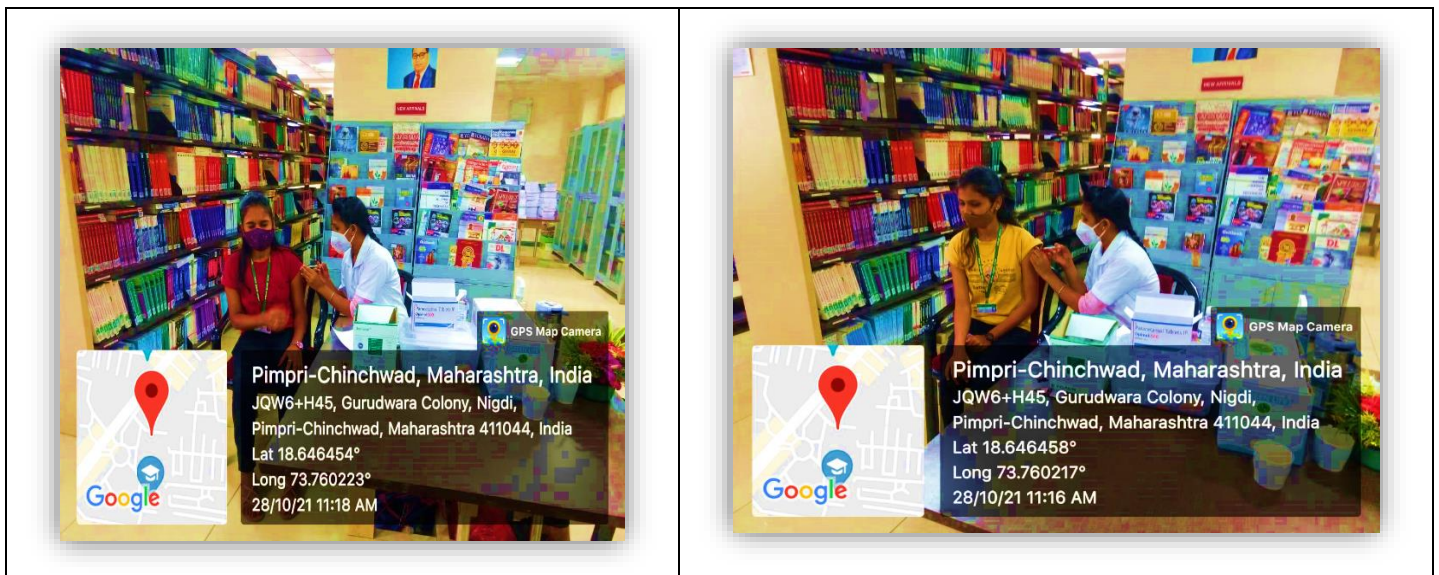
| | |
|---|---|
| GPS Map Camera<br>Pimpri-Chinchwad, Maharashtra, India<br>JQW6+H45, Gurudwara Colony, Nigdi, Pimpri-Chinchwad, Maharashtra 411044, India<br>Lat 18.646454°<br>Long 73.760223°<br>28/10/21 11:18 AM<br>Google | GPS Map Camera<br>Pimpri-Chinchwad, Maharashtra, India<br>JQW6+H45, Gurudwara Colony, Nigdi, Pimpri-Chinchwad, Maharashtra 411044, India<br>Lat 18.646458°<br>Long 73.760217°<br>28/10/21 11:16 AM<br>Google |